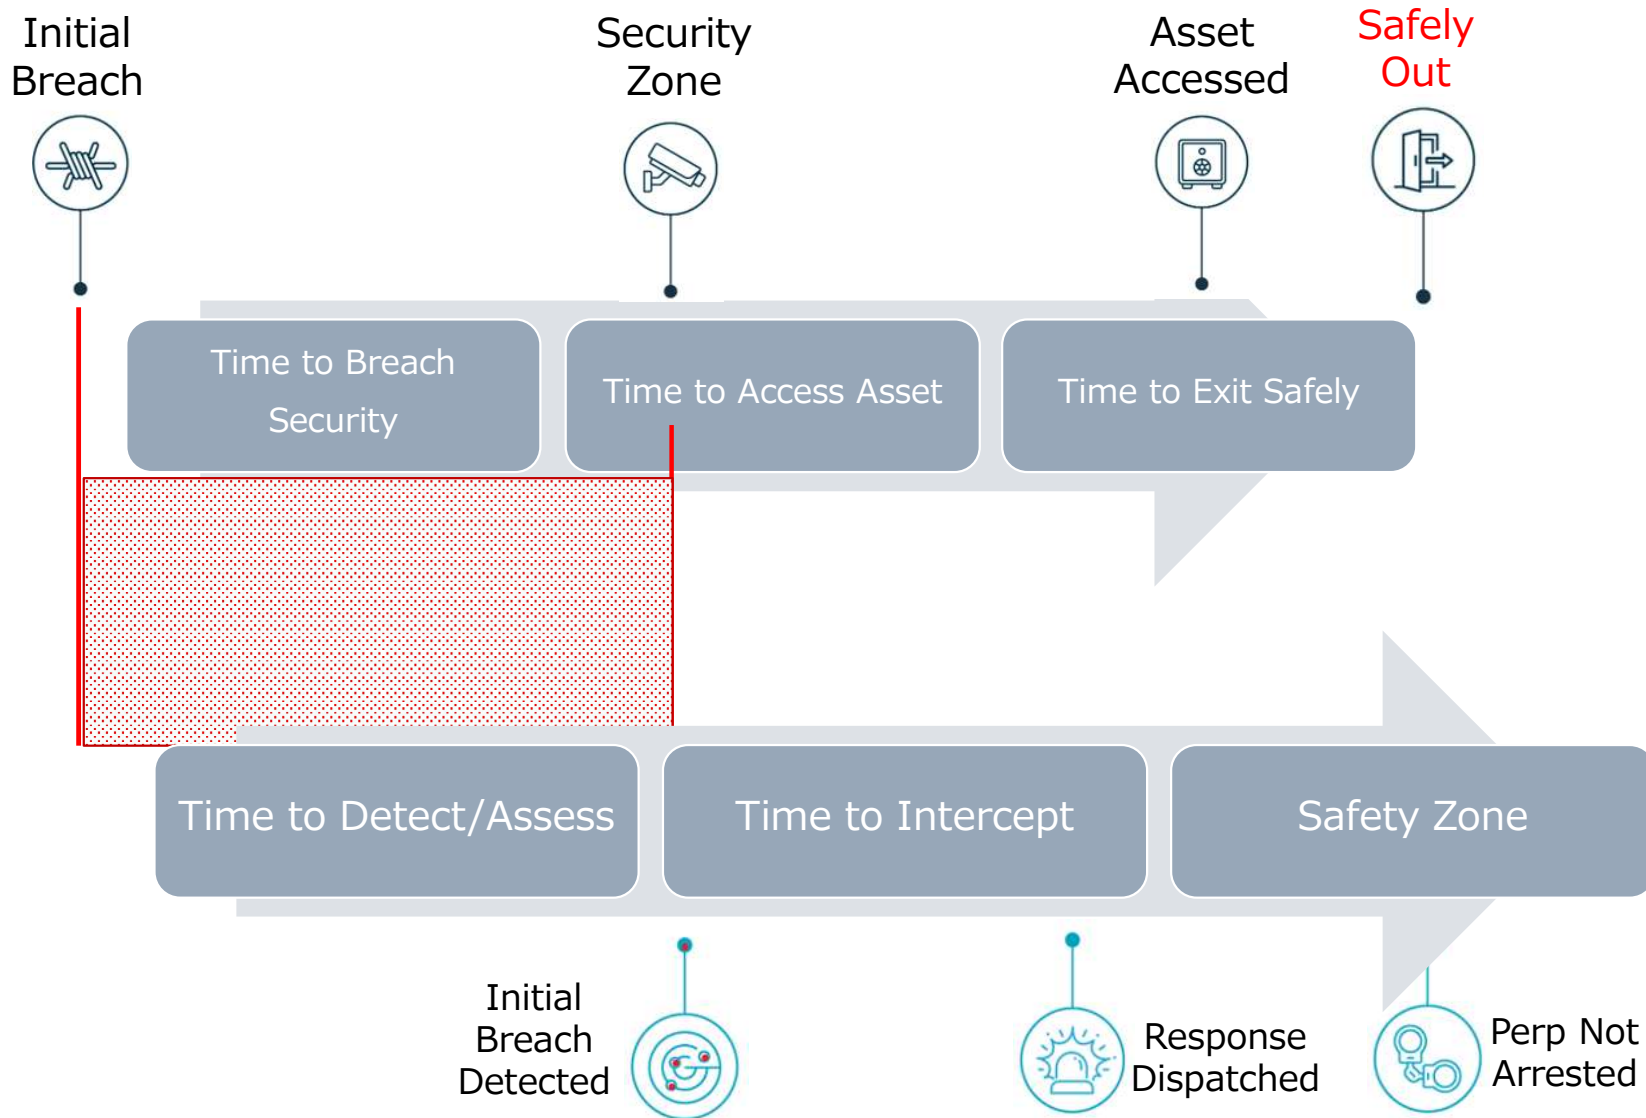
Initial Breach

Security Zone

Asset Accessed

Safely Out

Time to Breach Security

Time to Access Asset

Time to Exit Safely

Time to Detect/Assess

Time to Intercept

Safety Zone

Initial Breach Detected

Response Dispatched

Perp Not Arrested